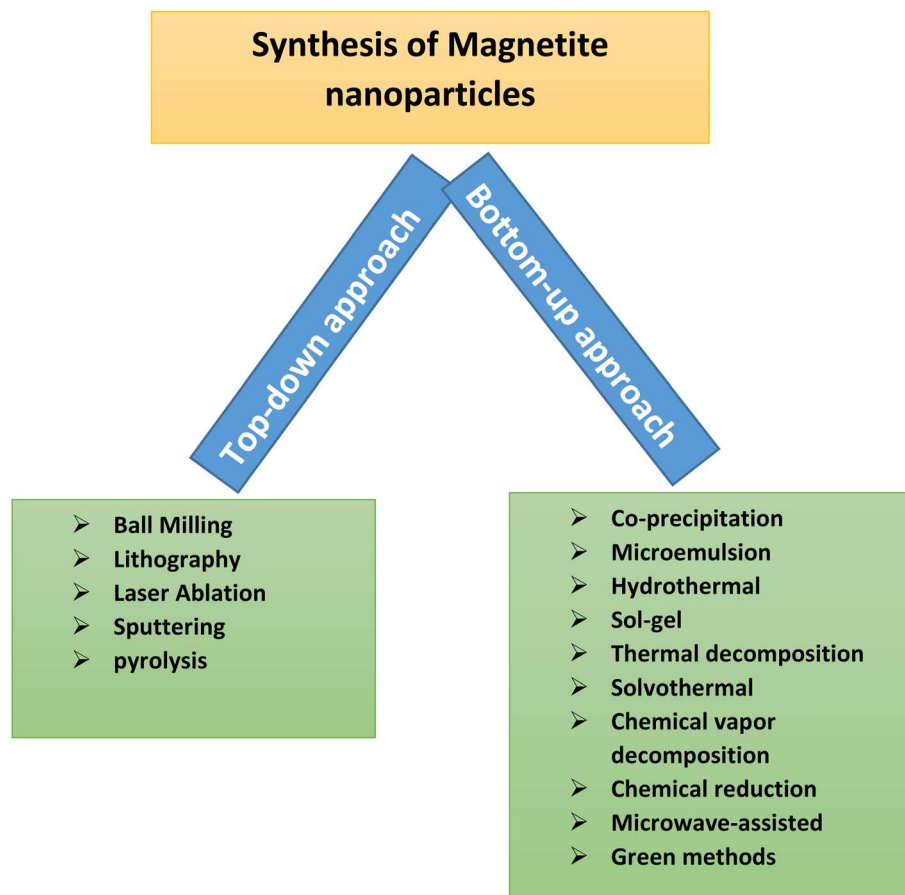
Synthesis of Magnetite nanoparticles

Top-down approach

Bottom-up approach

➢ Ball Milling
➢ Lithography
➢ Laser Ablation
➢ Sputtering
➢ pyrolysis

➢ Co-precipitation
➢ Microemulsion
➢ Hydrothermal
➢ Sol-gel
➢ Thermal decomposition
➢ Solvothermal
➢ Chemical vapor decomposition
➢ Chemical reduction
➢ Microwave-assisted
➢ Green methods